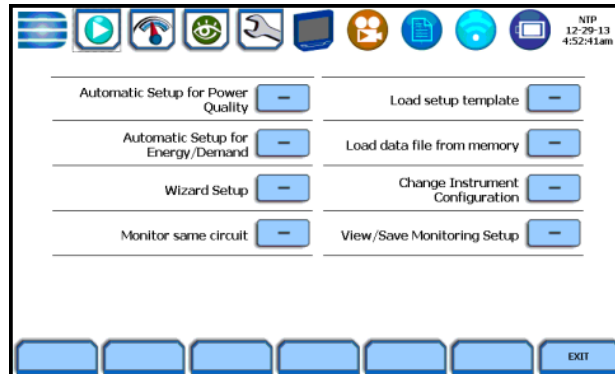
NTP
12-29-13
4:52:41am

Automatic Setup for Power Quality –

Automatic Setup for Energy/Demand –

Wizard Setup –

Monitor same circuit –

Load setup template –

Load data file from memory –

Change Instrument Configuration –

View/Save Monitoring Setup –

EXIT